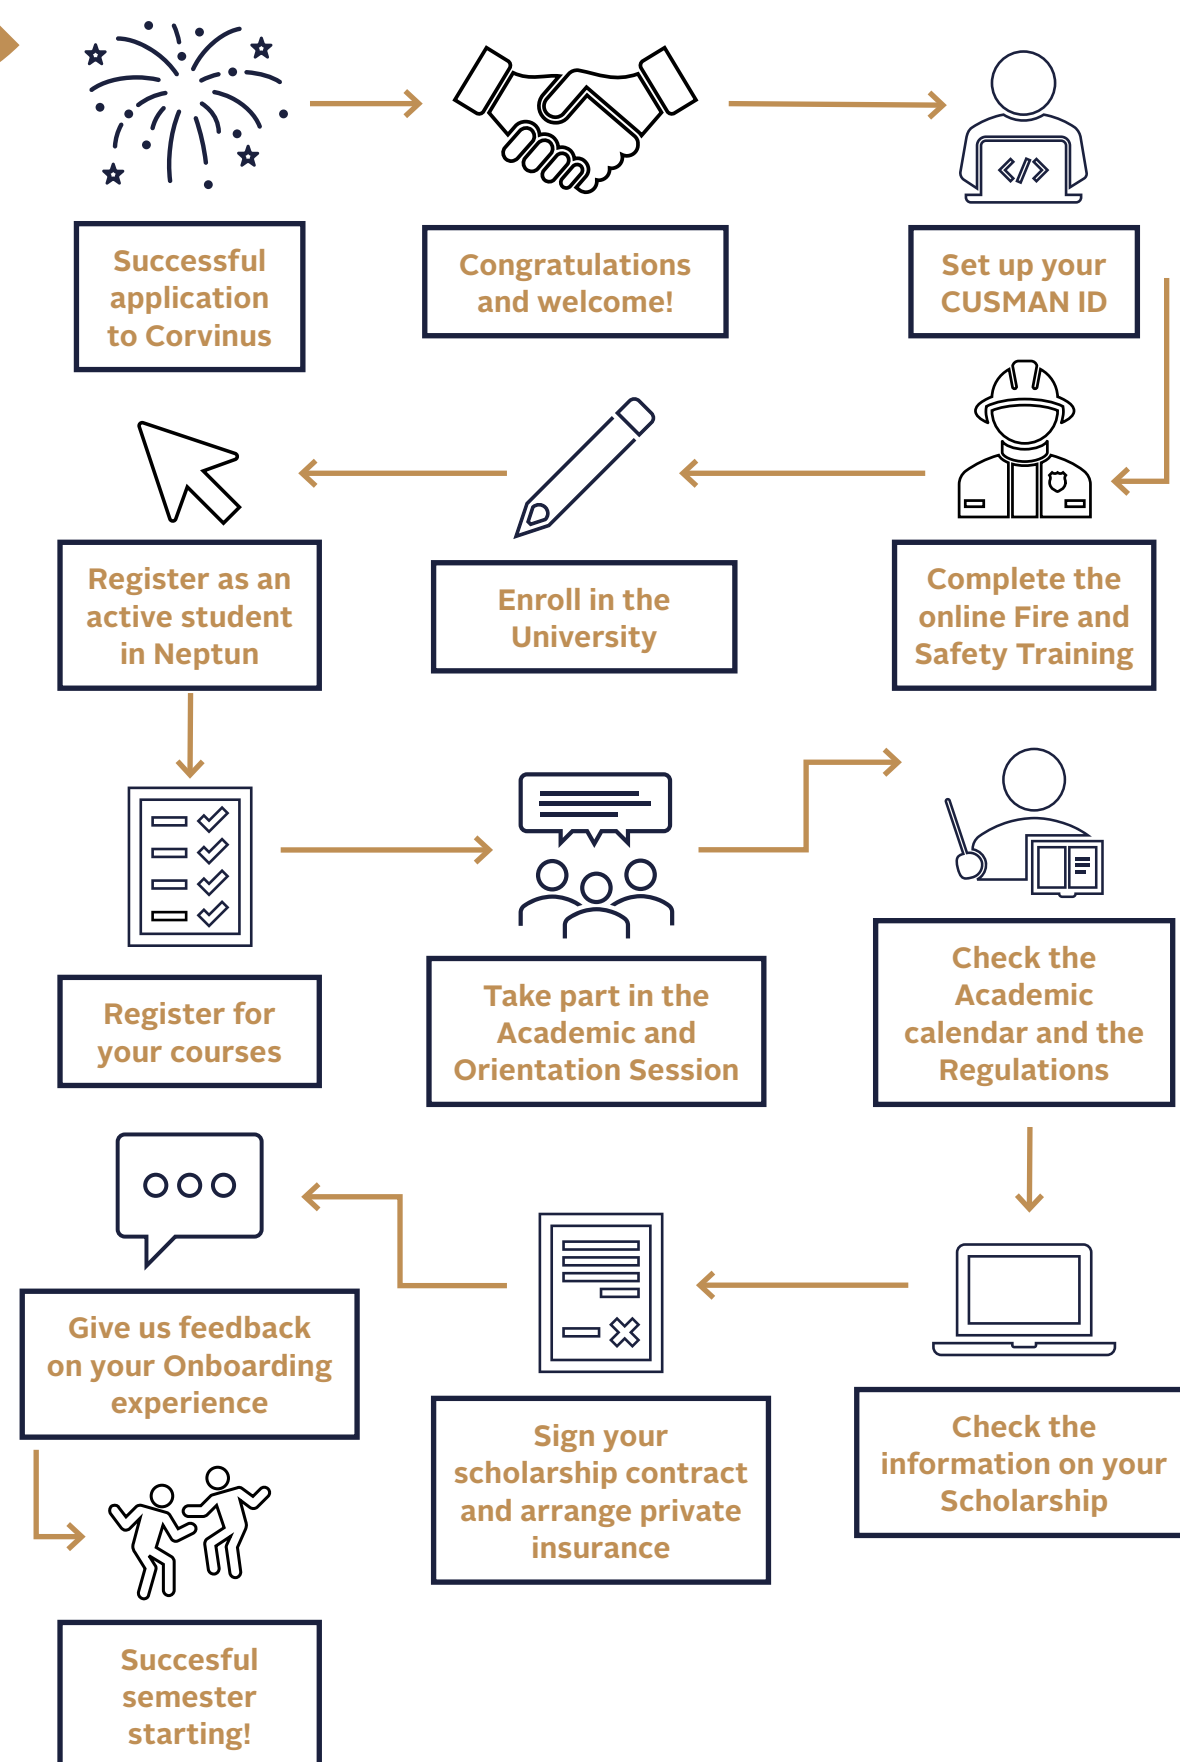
Successful application to Corvinus

Congratulations and welcome!

Set up your CUSMAN ID

</>

Complete the online Fire and Safety Training

Enroll in the University

Register as an active student in Neptun

Register for your courses

Take part in the Academic and Orientation Session

Check the Academic calendar and the Regulations

Check the information on your Scholarship

Sign your scholarship contract and arrange private insurance

Give us feedback on your Onboarding experience

Succesful semester starting!